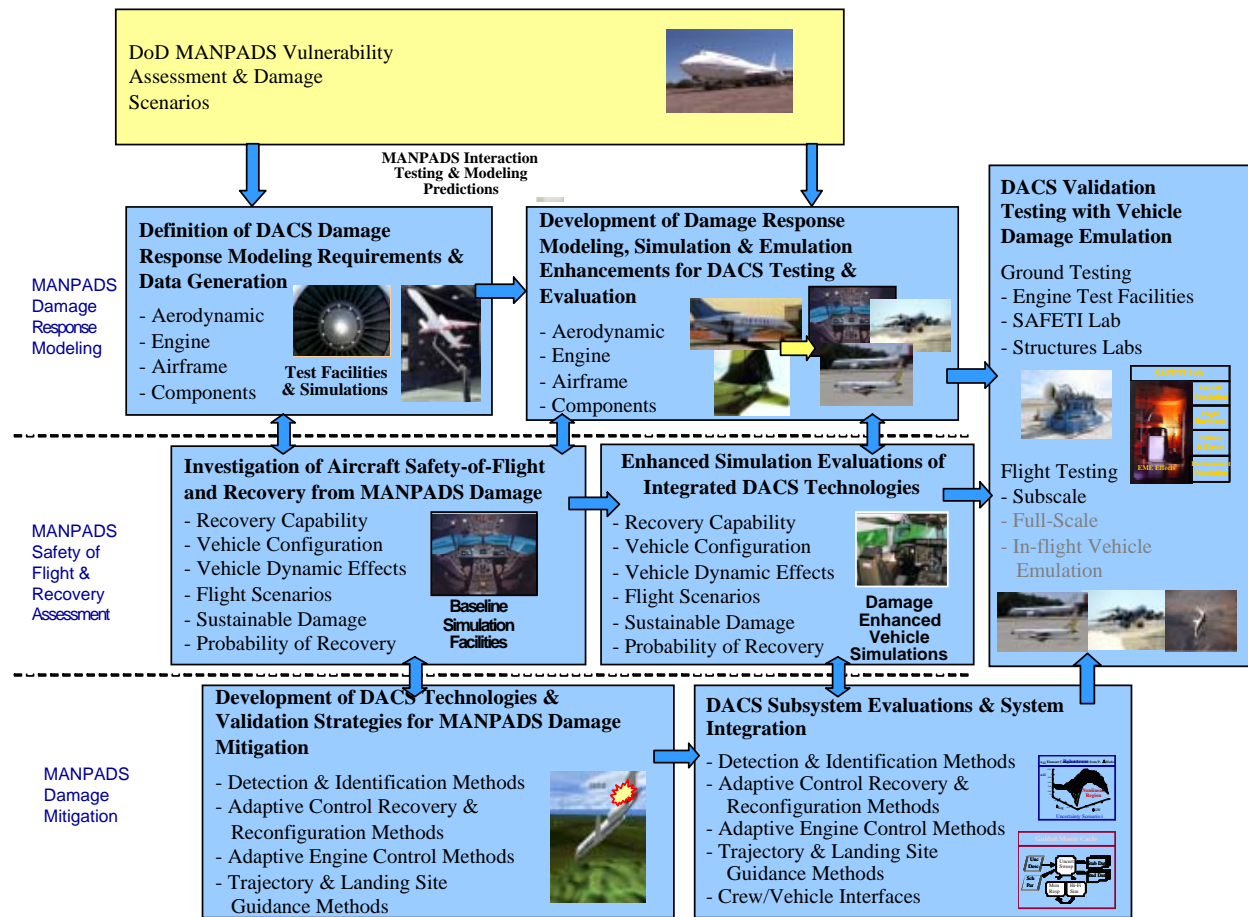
DoD MANPADS Vulnerability Assessment & Damage Scenarios

MANPADS Interaction Testing & Modeling Predictions

MANPADS Damage Response Modeling

Definition of DACS Damage Response Modeling Requirements & Data Generation
- Aerodynamic
- Engine
- Airframe
- Components
Test Facilities & Simulations

Development of Damage Response Modeling, Simulation & Emulation Enhancements for DACS Testing & Evaluation
- Aerodynamic
- Engine
- Airframe
- Components

DACS Validation Testing with Vehicle Damage Emulation
Ground Testing
- Engine Test Facilities
- SAFETI Lab
- Structures Labs
Flight Testing
- Subscale
- Full-Scale
- In-flight Vehicle Emulation

MANPADS Safety of Flight & Recovery Assessment

Investigation of Aircraft Safety-of-Flight and Recovery from MANPADS Damage
- Recovery Capability
- Vehicle Configuration
- Vehicle Dynamic Effects
- Flight Scenarios
- Sustainable Damage
- Probability of Recovery
Baseline Simulation Facilities

Enhanced Simulation Evaluations of Integrated DACS Technologies
- Recovery Capability
- Vehicle Configuration
- Vehicle Dynamic Effects
- Flight Scenarios
- Sustainable Damage
- Probability of Recovery
Damage Enhanced Vehicle Simulations

MANPADS Damage Mitigation

Development of DACS Technologies & Validation Strategies for MANPADS Damage Mitigation
- Detection & Identification Methods
- Adaptive Control Recovery & Reconfiguration Methods
- Adaptive Engine Control Methods
- Trajectory & Landing Site Guidance Methods

DACS Subsystem Evaluations & System Integration
- Detection & Identification Methods
- Adaptive Control Recovery & Reconfiguration Methods
- Adaptive Engine Control Methods
- Trajectory & Landing Site Guidance Methods
- Crew/Vehicle Interfaces